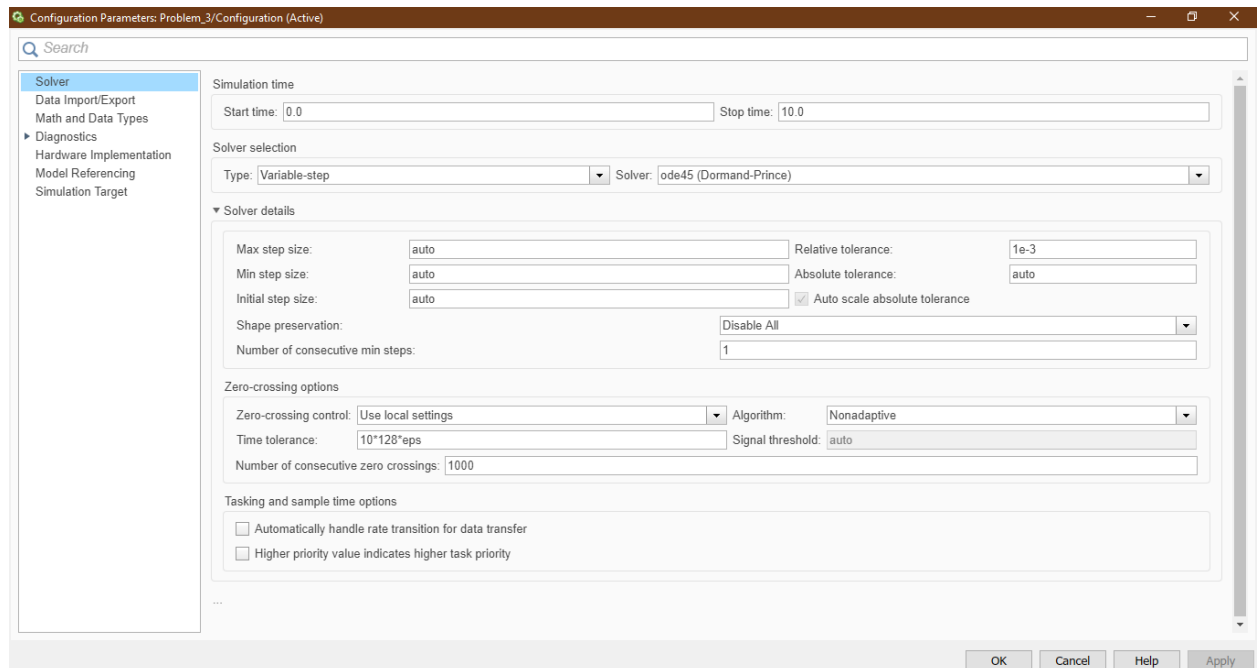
Configuration Parameters: Problem_3/Configuration (Active)

Search

Solver
Data Import/Export
Math and Data Types
▸ Diagnostics
Hardware Implementation
Model Referencing
Simulation Target

Simulation time

Start time: 0.0

Stop time: 10.0

Solver selection

Type: Variable-step

Solver: ode45 (Dormand-Prince)

▾ Solver details

Max step size: auto

Relative tolerance: 1e-3

Min step size: auto

Absolute tolerance: auto

Initial step size: auto

Auto scale absolute tolerance

Shape preservation: Disable All

Number of consecutive min steps: 1

Zero-crossing options

Zero-crossing control: Use local settings

Algorithm: Nonadaptive

Time tolerance: 10*128*eps

Signal threshold: auto

Number of consecutive zero crossings: 1000

Tasking and sample time options

Automatically handle rate transition for data transfer

Higher priority value indicates higher task priority

...

OK Cancel Help Apply